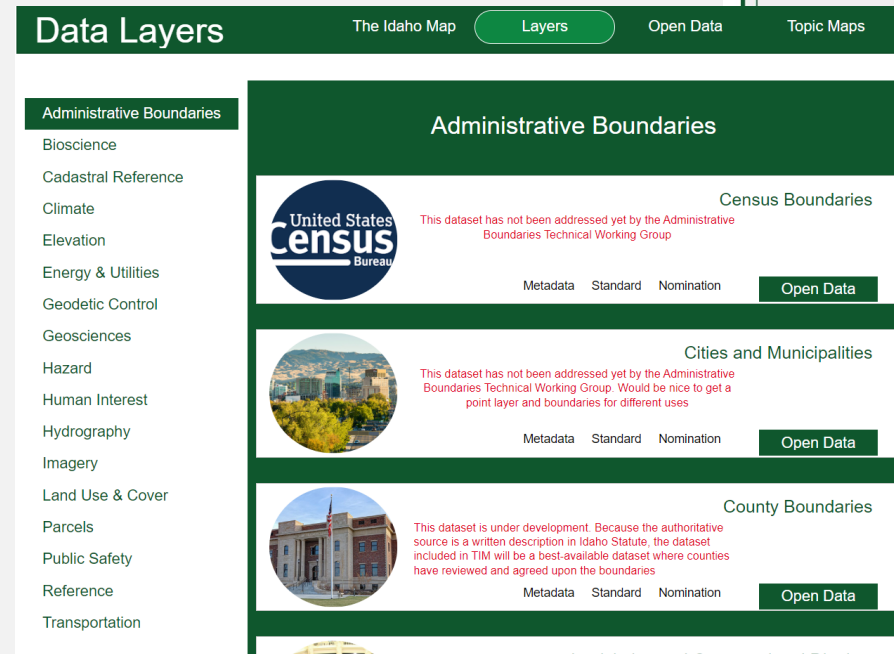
Data Layers

The Idaho Map

Layers

Open Data

Topic Maps

Administrative Boundaries
Bioscience
Cadastral Reference
Climate
Elevation
Energy & Utilities
Geodetic Control
Geosciences
Hazard
Human Interest
Hydrography
Imagery
Land Use & Cover
Parcels
Public Safety
Reference
Transportation

Administrative Boundaries

United States Census Bureau

Census Boundaries

This dataset has not been addressed yet by the Administrative Boundaries Technical Working Group

Metadata Standard Nomination

Open Data

Cities and Municipalities

This dataset has not been addressed yet by the Administrative Boundaries Technical Working Group. Would be nice to get a point layer and boundaries for different uses

Metadata Standard Nomination

Open Data

County Boundaries

This dataset is under development. Because the authoritative source is a written description in Idaho Statute, the dataset included in TIM will be a best-available dataset where counties have reviewed and agreed upon the boundaries

Metadata Standard Nomination

Open Data